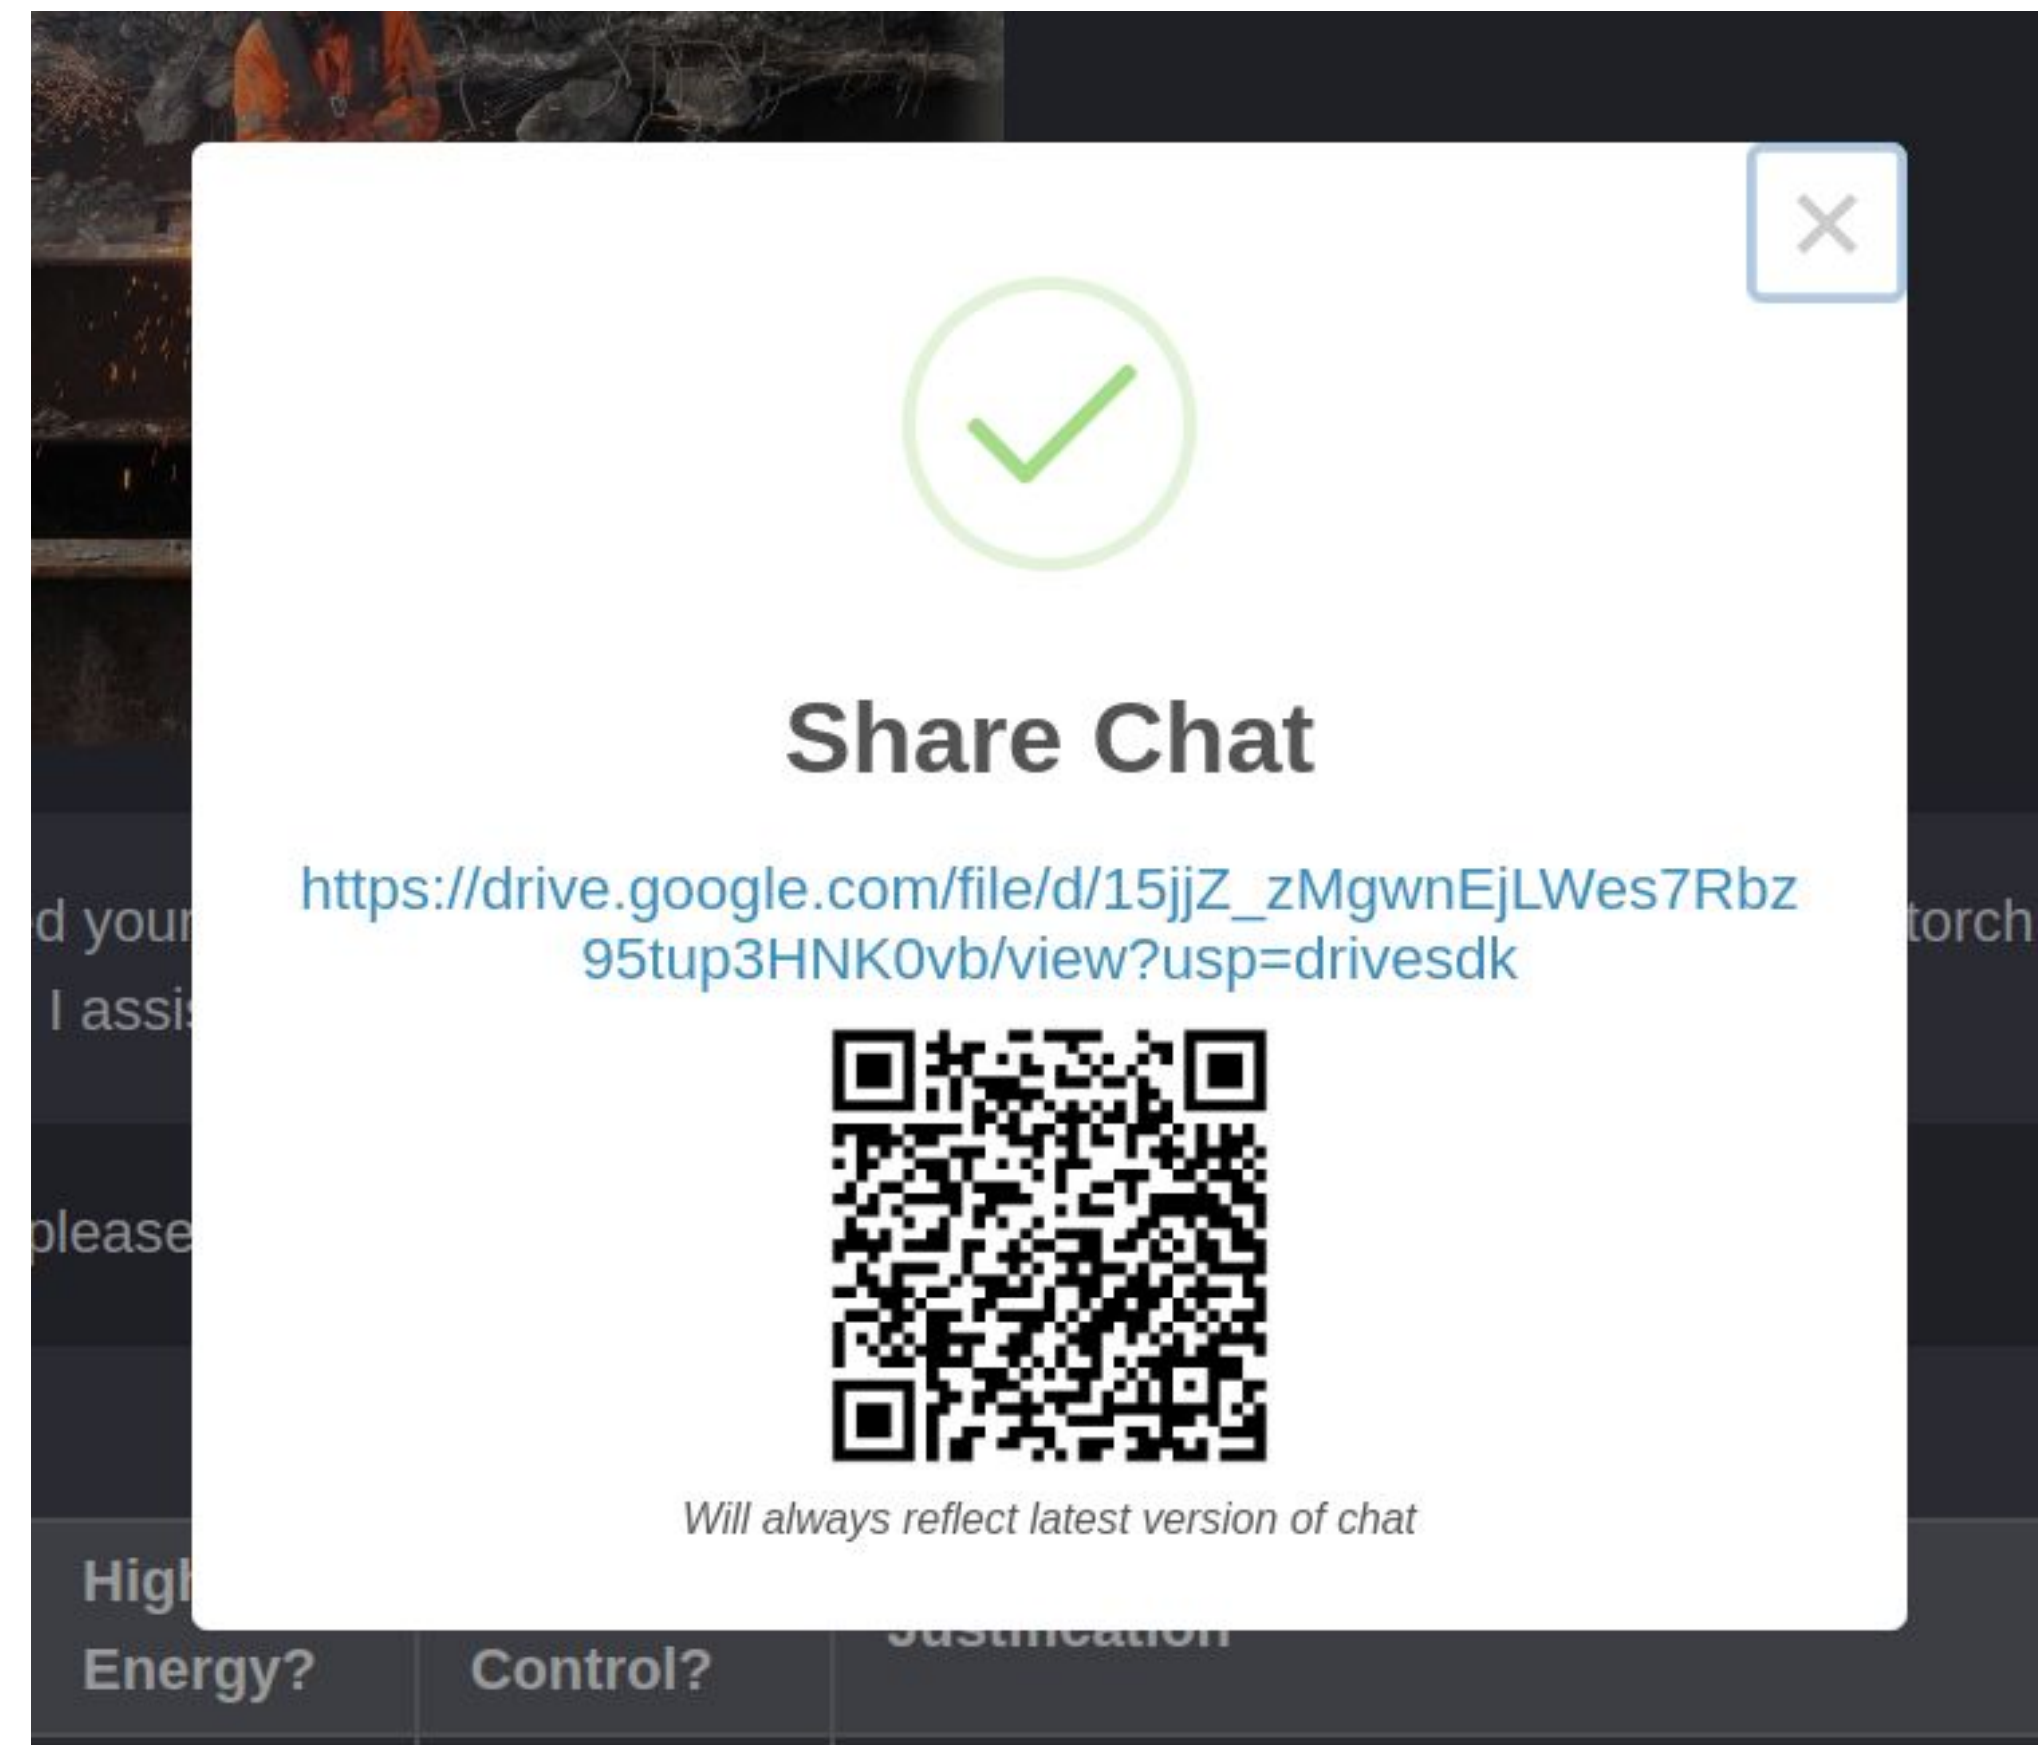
×

Share Chat

https://drive.google.com/file/d/15jjZ_zMgwnEjLWes7Rbz95tup3HNK0vb/view?usp=drivesdk

Will always reflect latest version of chat

d your
I assis
torch
please

High
Energy?

Control?

Justification